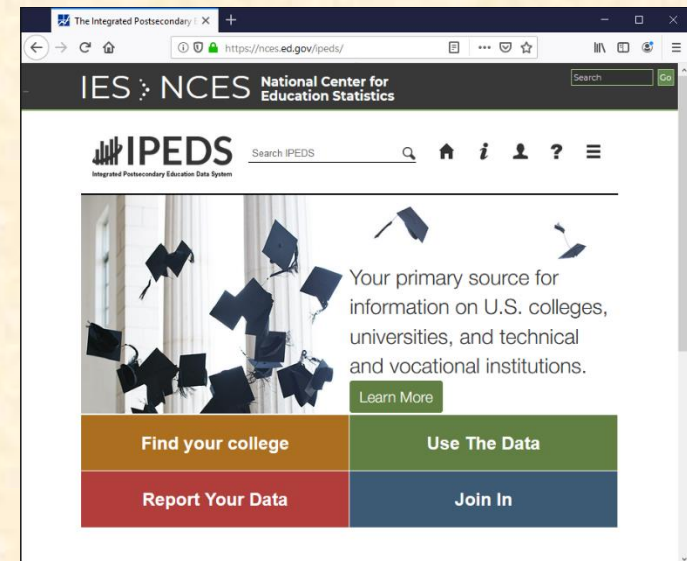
The Integrated Postsecondary I ×

https://nces.ed.gov/ipeds/

IES NCES National Center for Education Statistics

Search Go

IPEDS
Integrated Postsecondary Education Data System

Search IPEDS

Your primary source for information on U.S. colleges, universities, and technical and vocational institutions.

Learn More

Find your college

Use The Data

Report Your Data

Join In